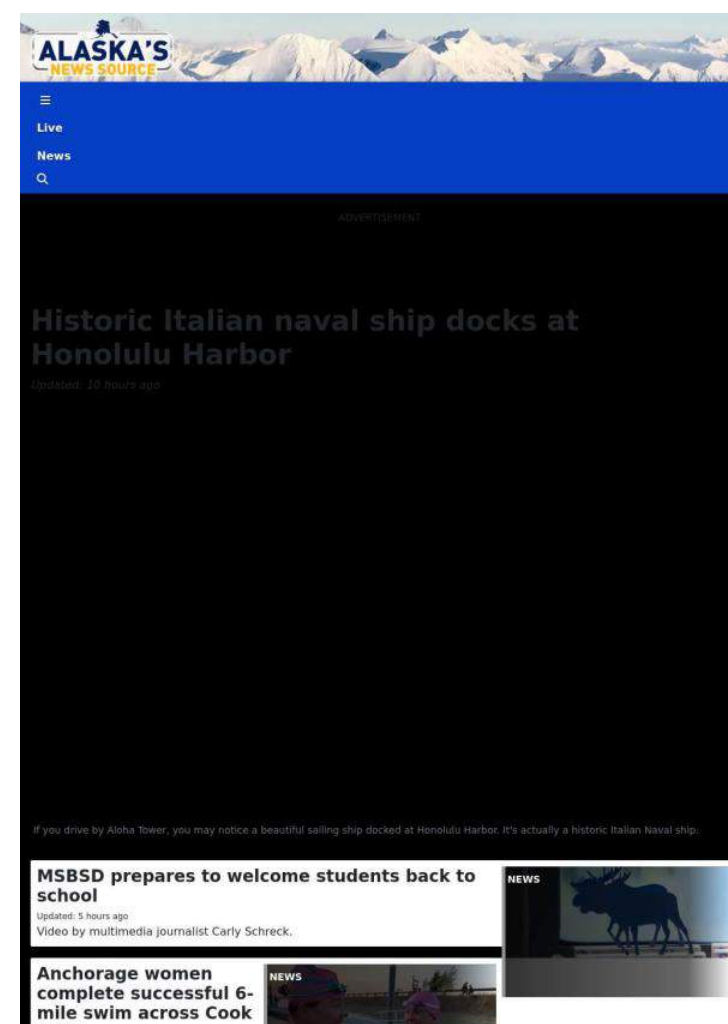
ALASKA'S NEWS SOURCE

Live

News

ADVERTISEMENT

Historic Italian naval ship docks at Honolulu Harbor

Updated: 10 hours ago

If you drive by Aloha Tower, you may notice a beautiful sailing ship docked at Honolulu Harbor. It's actually a historic Italian Naval ship.

MSBSD prepares to welcome students back to school

Updated: 5 hours ago

Video by multimedia journalist Carly Schreck.

NEWS

Anchorage women complete successful 6-mile swim across Cook

NEWS